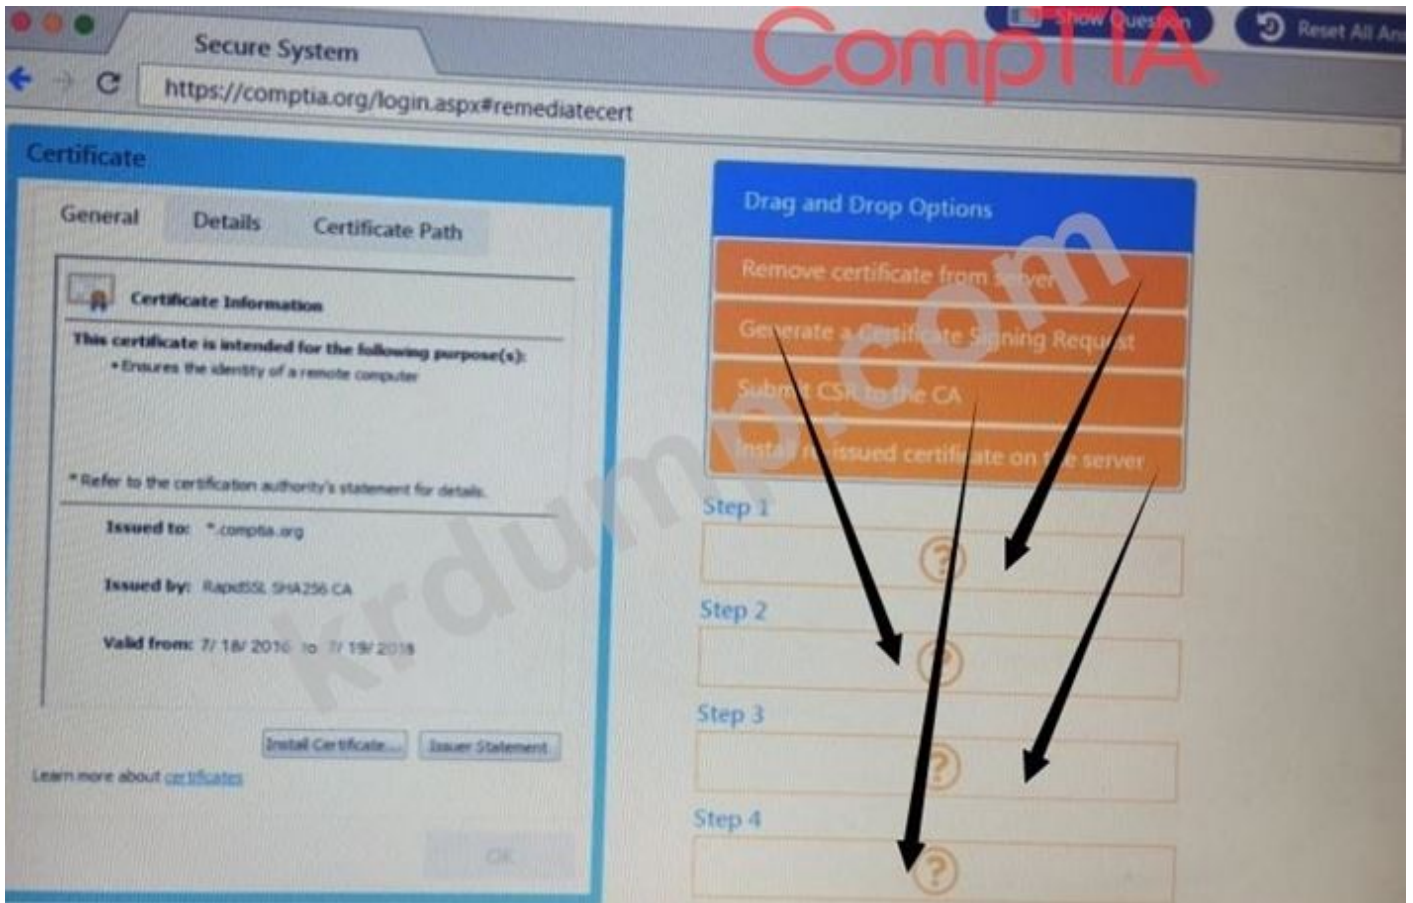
Secure System

https://comptia.org/login.aspx#remediatecert

Show Question

Reset All An

CompTIA

Certificate

General | Details | Certificate Path

Certificate Information

This certificate is intended for the following purpose(s):
• Ensures the identity of a remote computer

* Refer to the certification authority's statement for details.

Issued to: *.comptia.org

Issued by: RapidSSL SHA256 CA

Valid from: 7/ 18/ 2016 to 7/ 19/ 2018

Install Certificate... | Issuer Statement

Learn more about certificates

OK

Drag and Drop Options

Remove certificate from server

Generate a Certificate Signing Request

Submit CSR to the CA

Install re-issued certificate on the server

krdump.com

Step 1
?

Step 2
?

Step 3
?

Step 4
?